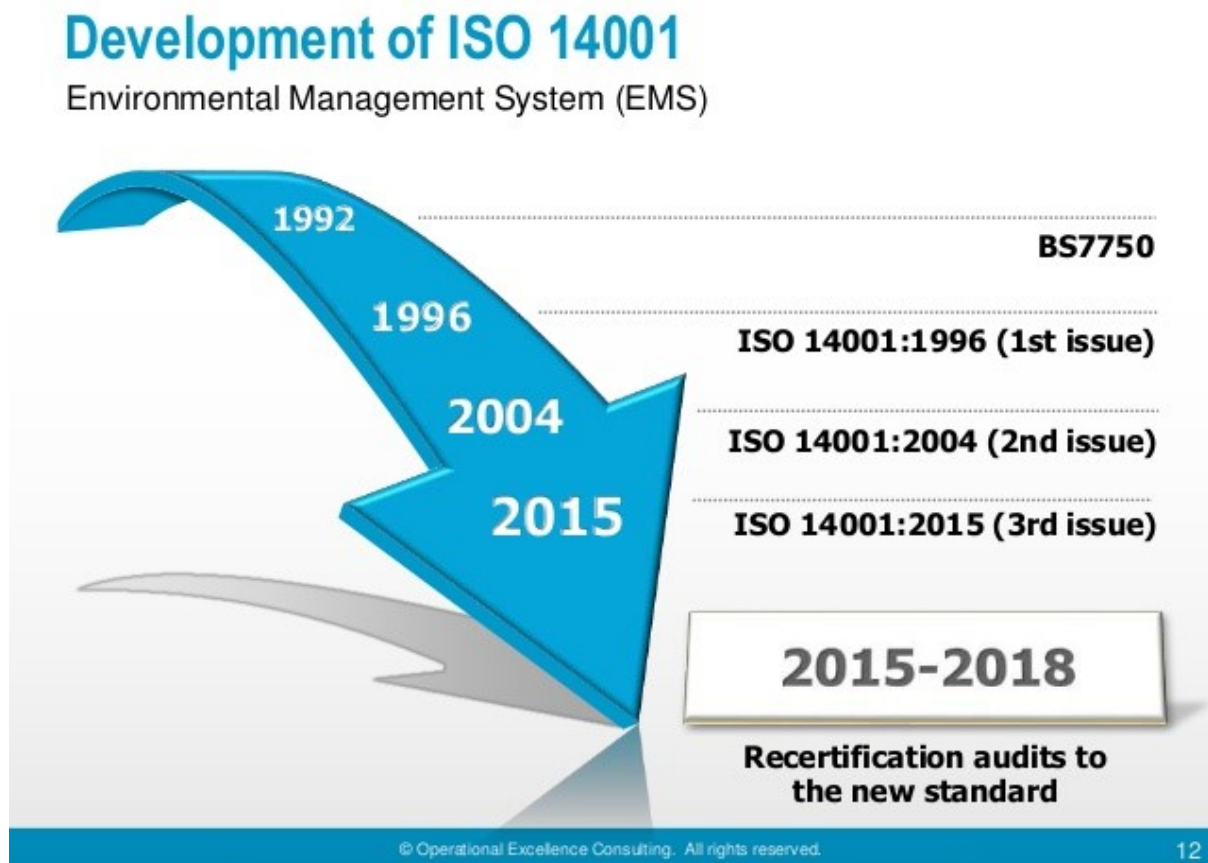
Development of ISO 14001
Environmental Management System (EMS)

1992
1996
2004
2015

BS7750
ISO 14001:1996 (1st issue)
ISO 14001:2004 (2nd issue)
ISO 14001:2015 (3rd issue)

2015-2018

Recertification audits to the new standard

© Operational Excellence Consulting. All rights reserved.

12